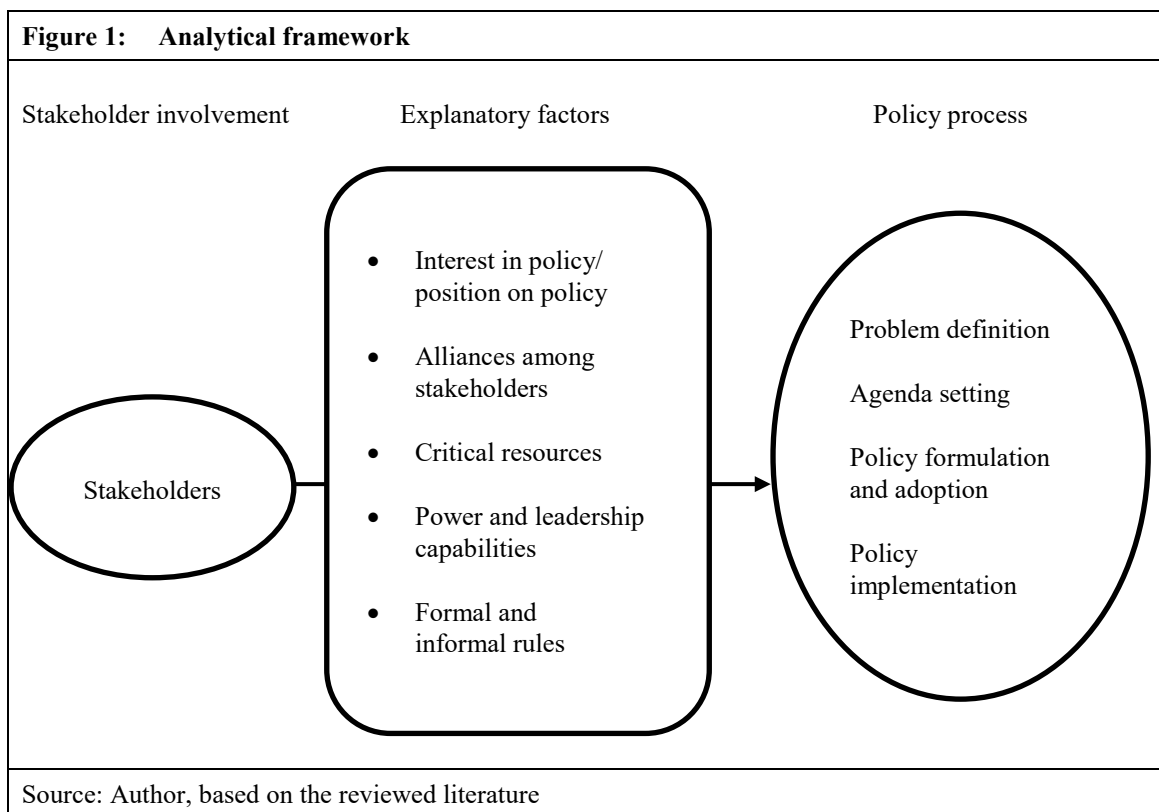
**Figure 1: Analytical framework**

Stakeholder involvement

Explanatory factors

Policy process

Stakeholders

- Interest in policy/ position on policy
- Alliances among stakeholders
- Critical resources
- Power and leadership capabilities
- Formal and informal rules

Problem definition

Agenda setting

Policy formulation and adoption

Policy implementation

Source: Author, based on the reviewed literature